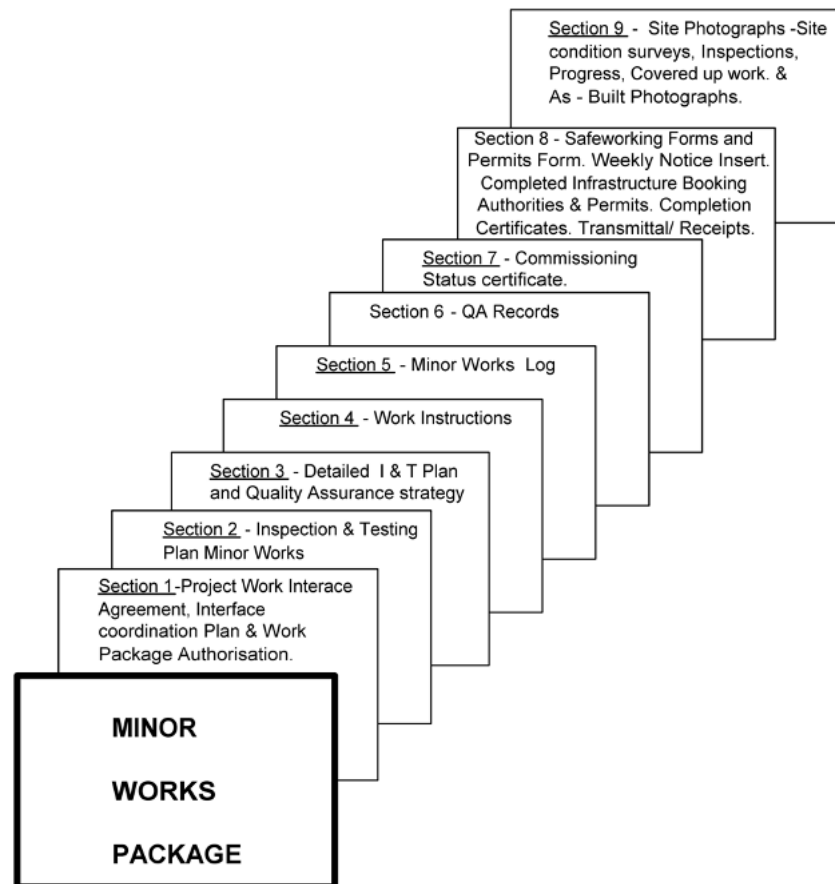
MINOR

WORKS

PACKAGE

Section 1-Project Work Interace Agreement, Interface coordination Plan & Work Package Authorisation.

Section 2 - Inspection & Testing Plan Minor Works

Section 3 - Detailed I & T Plan and Quality Assurance strategy

Section 4 - Work Instructions

Section 5 - Minor Works Log

Section 6 - QA Records

Section 7 - Commissioning Status certificate.

Section 8 - Safeworking Forms and Permits Form. Weekly Notice Insert. Completed Infrastructure Booking Authorities & Permits. Completion Certificates. Transmittal/ Receipts.

Section 9 - Site Photographs -Site condition surveys, Inspections, Progress, Covered up work. & As - Built Photographs.